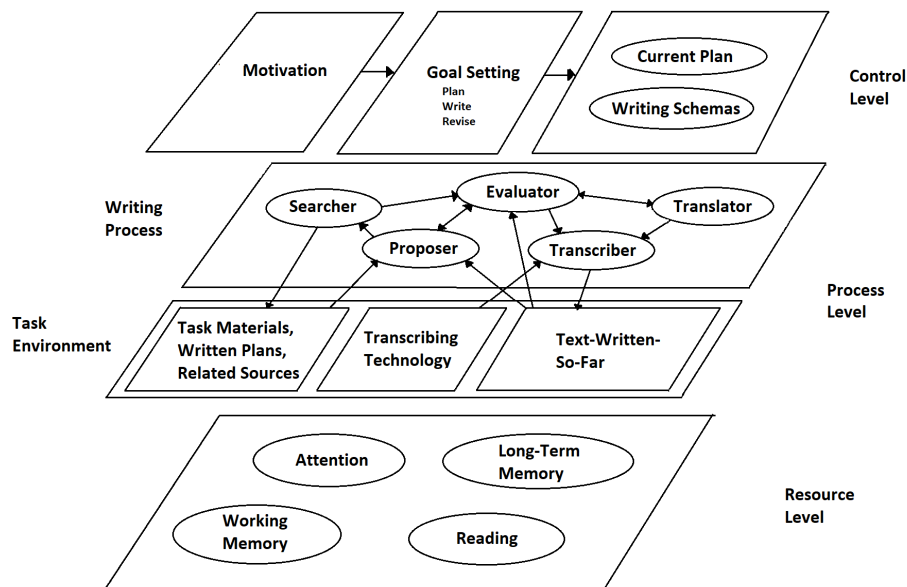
Motivation

Goal Setting
Plan
Write
Revise

Current Plan

Writing Schemas

Control Level

Writing Process

Searcher

Evaluator

Translator

Proposer

Transcriber

Process Level

Task Environment

Task Materials, Written Plans, Related Sources

Transcribing Technology

Text-Written-So-Far

Attention

Long-Term Memory

Working Memory

Reading

Resource Level